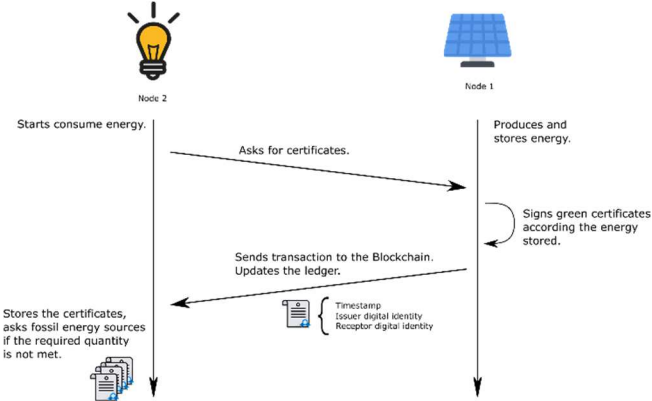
Node 2

Node 1

Starts consume energy.

Produces and stores energy.

Asks for certificates.

Signs green certificates according the energy stored.

Sends transaction to the Blockchain. Updates the ledger.

Timestamp
Issuer digital identity
Receptor digital identity

Stores the certificates, asks fossil energy sources if the required quantity is not met.